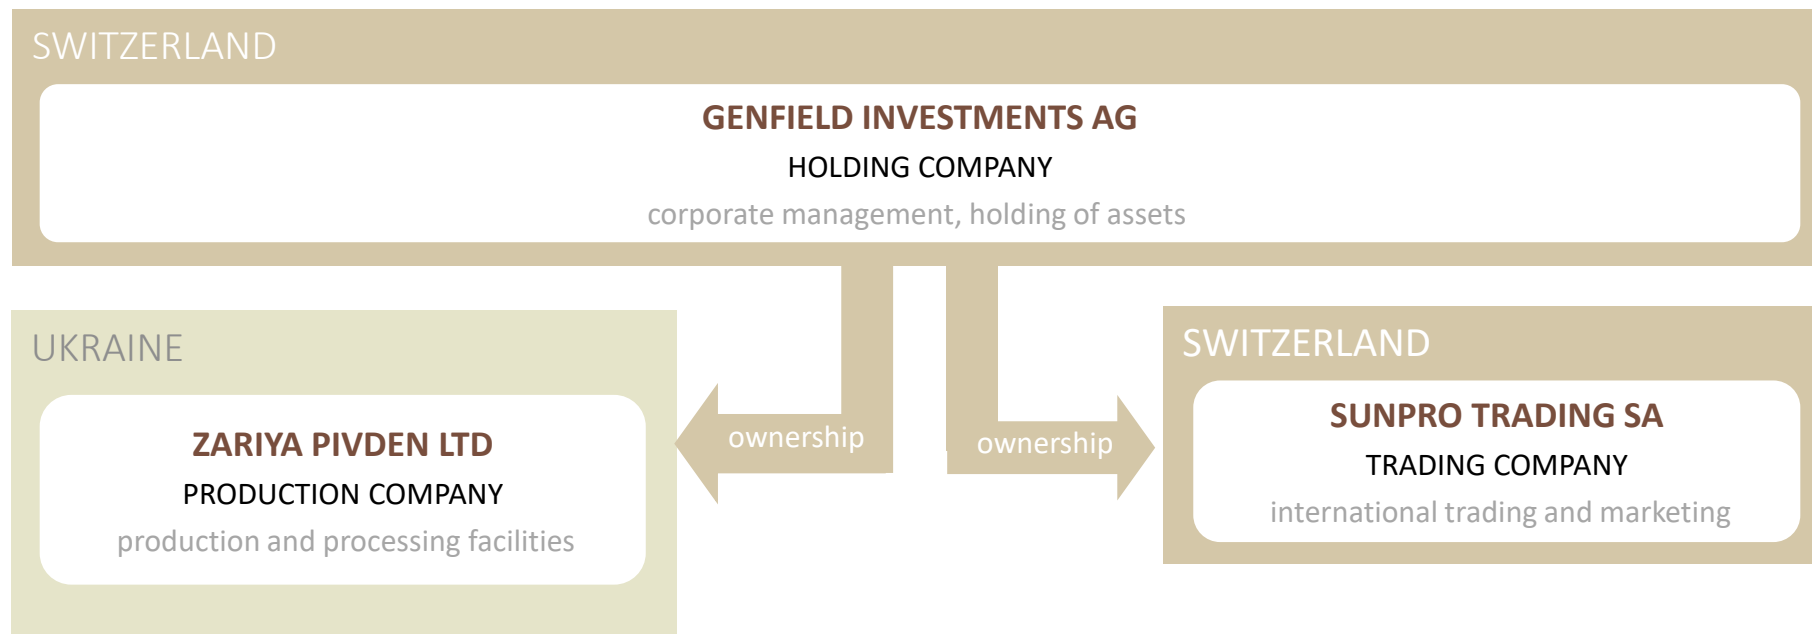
SWITZERLAND

GENFIELD INVESTMENTS AG
HOLDING COMPANY
corporate management, holding of assets

UKRAINE

ZARIYA PIVDEN LTD
PRODUCTION COMPANY
production and processing facilities

ownership

ownership

SWITZERLAND

SUNPRO TRADING SA
TRADING COMPANY
international trading and marketing